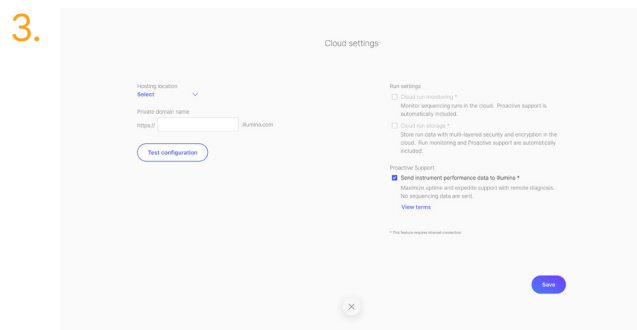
3.

Cloud settings

Hosting location
Select

Private domain name
https:// .illumina.com

Test configuration

Run settings
Cloud run monitoring *
Monitor sequencing runs in the cloud. Proactive support is automatically included.

Cloud run storage *
Store run data with multi-layered security and encryption in the cloud. Run monitoring and Proactive support are automatically included.

Proactive Support
Send instrument performance data to Illumina *
Maximize uptime and expedite support with remote diagnosis. No sequencing data are sent.
View terms

* This feature requires internet connection

Save